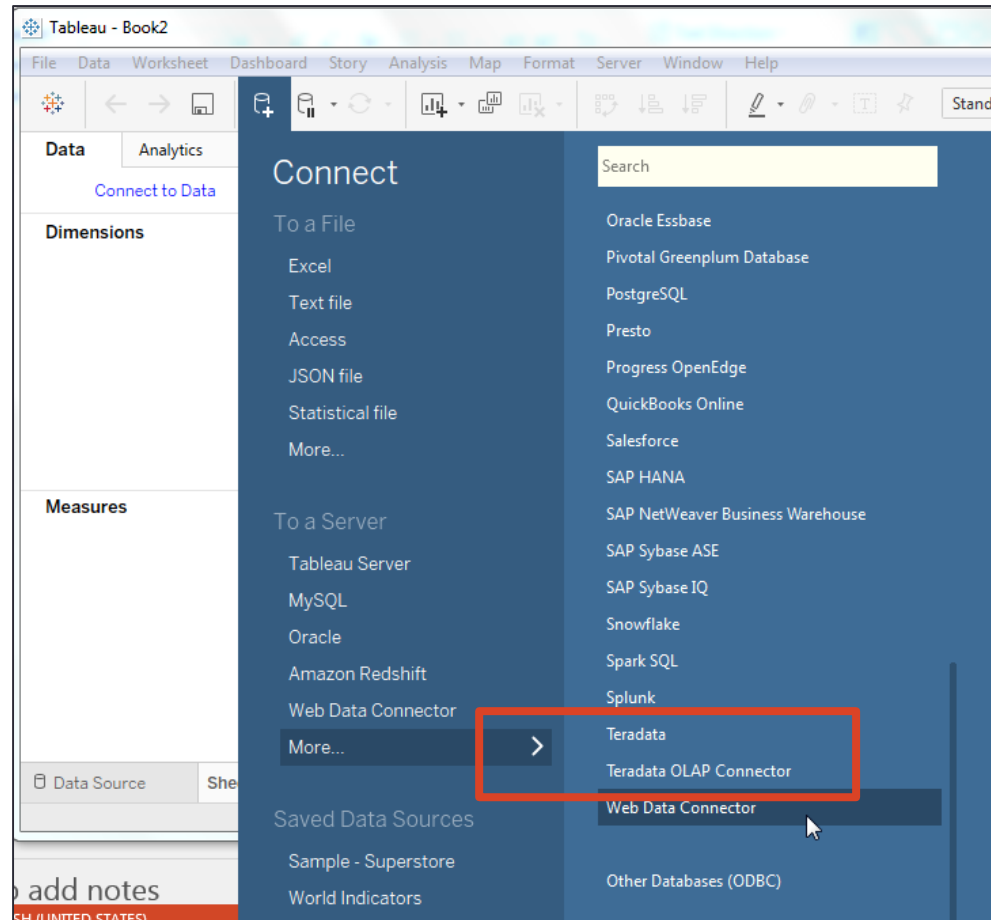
Tableau - Book2

File Data Worksheet Dashboard Story Analysis Map Format Server Window Help

Stand

Data Analytics

Connect to Data

Dimensions

Measures

Data Source She

Connect

To a File

Excel

Text file

Access

JSON file

Statistical file

More...

To a Server

Tableau Server

MySQL

Oracle

Amazon Redshift

Web Data Connector

More...

Saved Data Sources

Sample - Superstore

World Indicators

Search

Oracle Essbase

Pivotal Greenplum Database

PostgreSQL

Presto

Progress OpenEdge

QuickBooks Online

Salesforce

SAP HANA

SAP NetWeaver Business Warehouse

SAP Sybase ASE

SAP Sybase IQ

Snowflake

Spark SQL

Splunk

Teradata

Teradata OLAP Connector

Web Data Connector

Other Databases (ODBC)

add notes

SH (UNITED STATES)